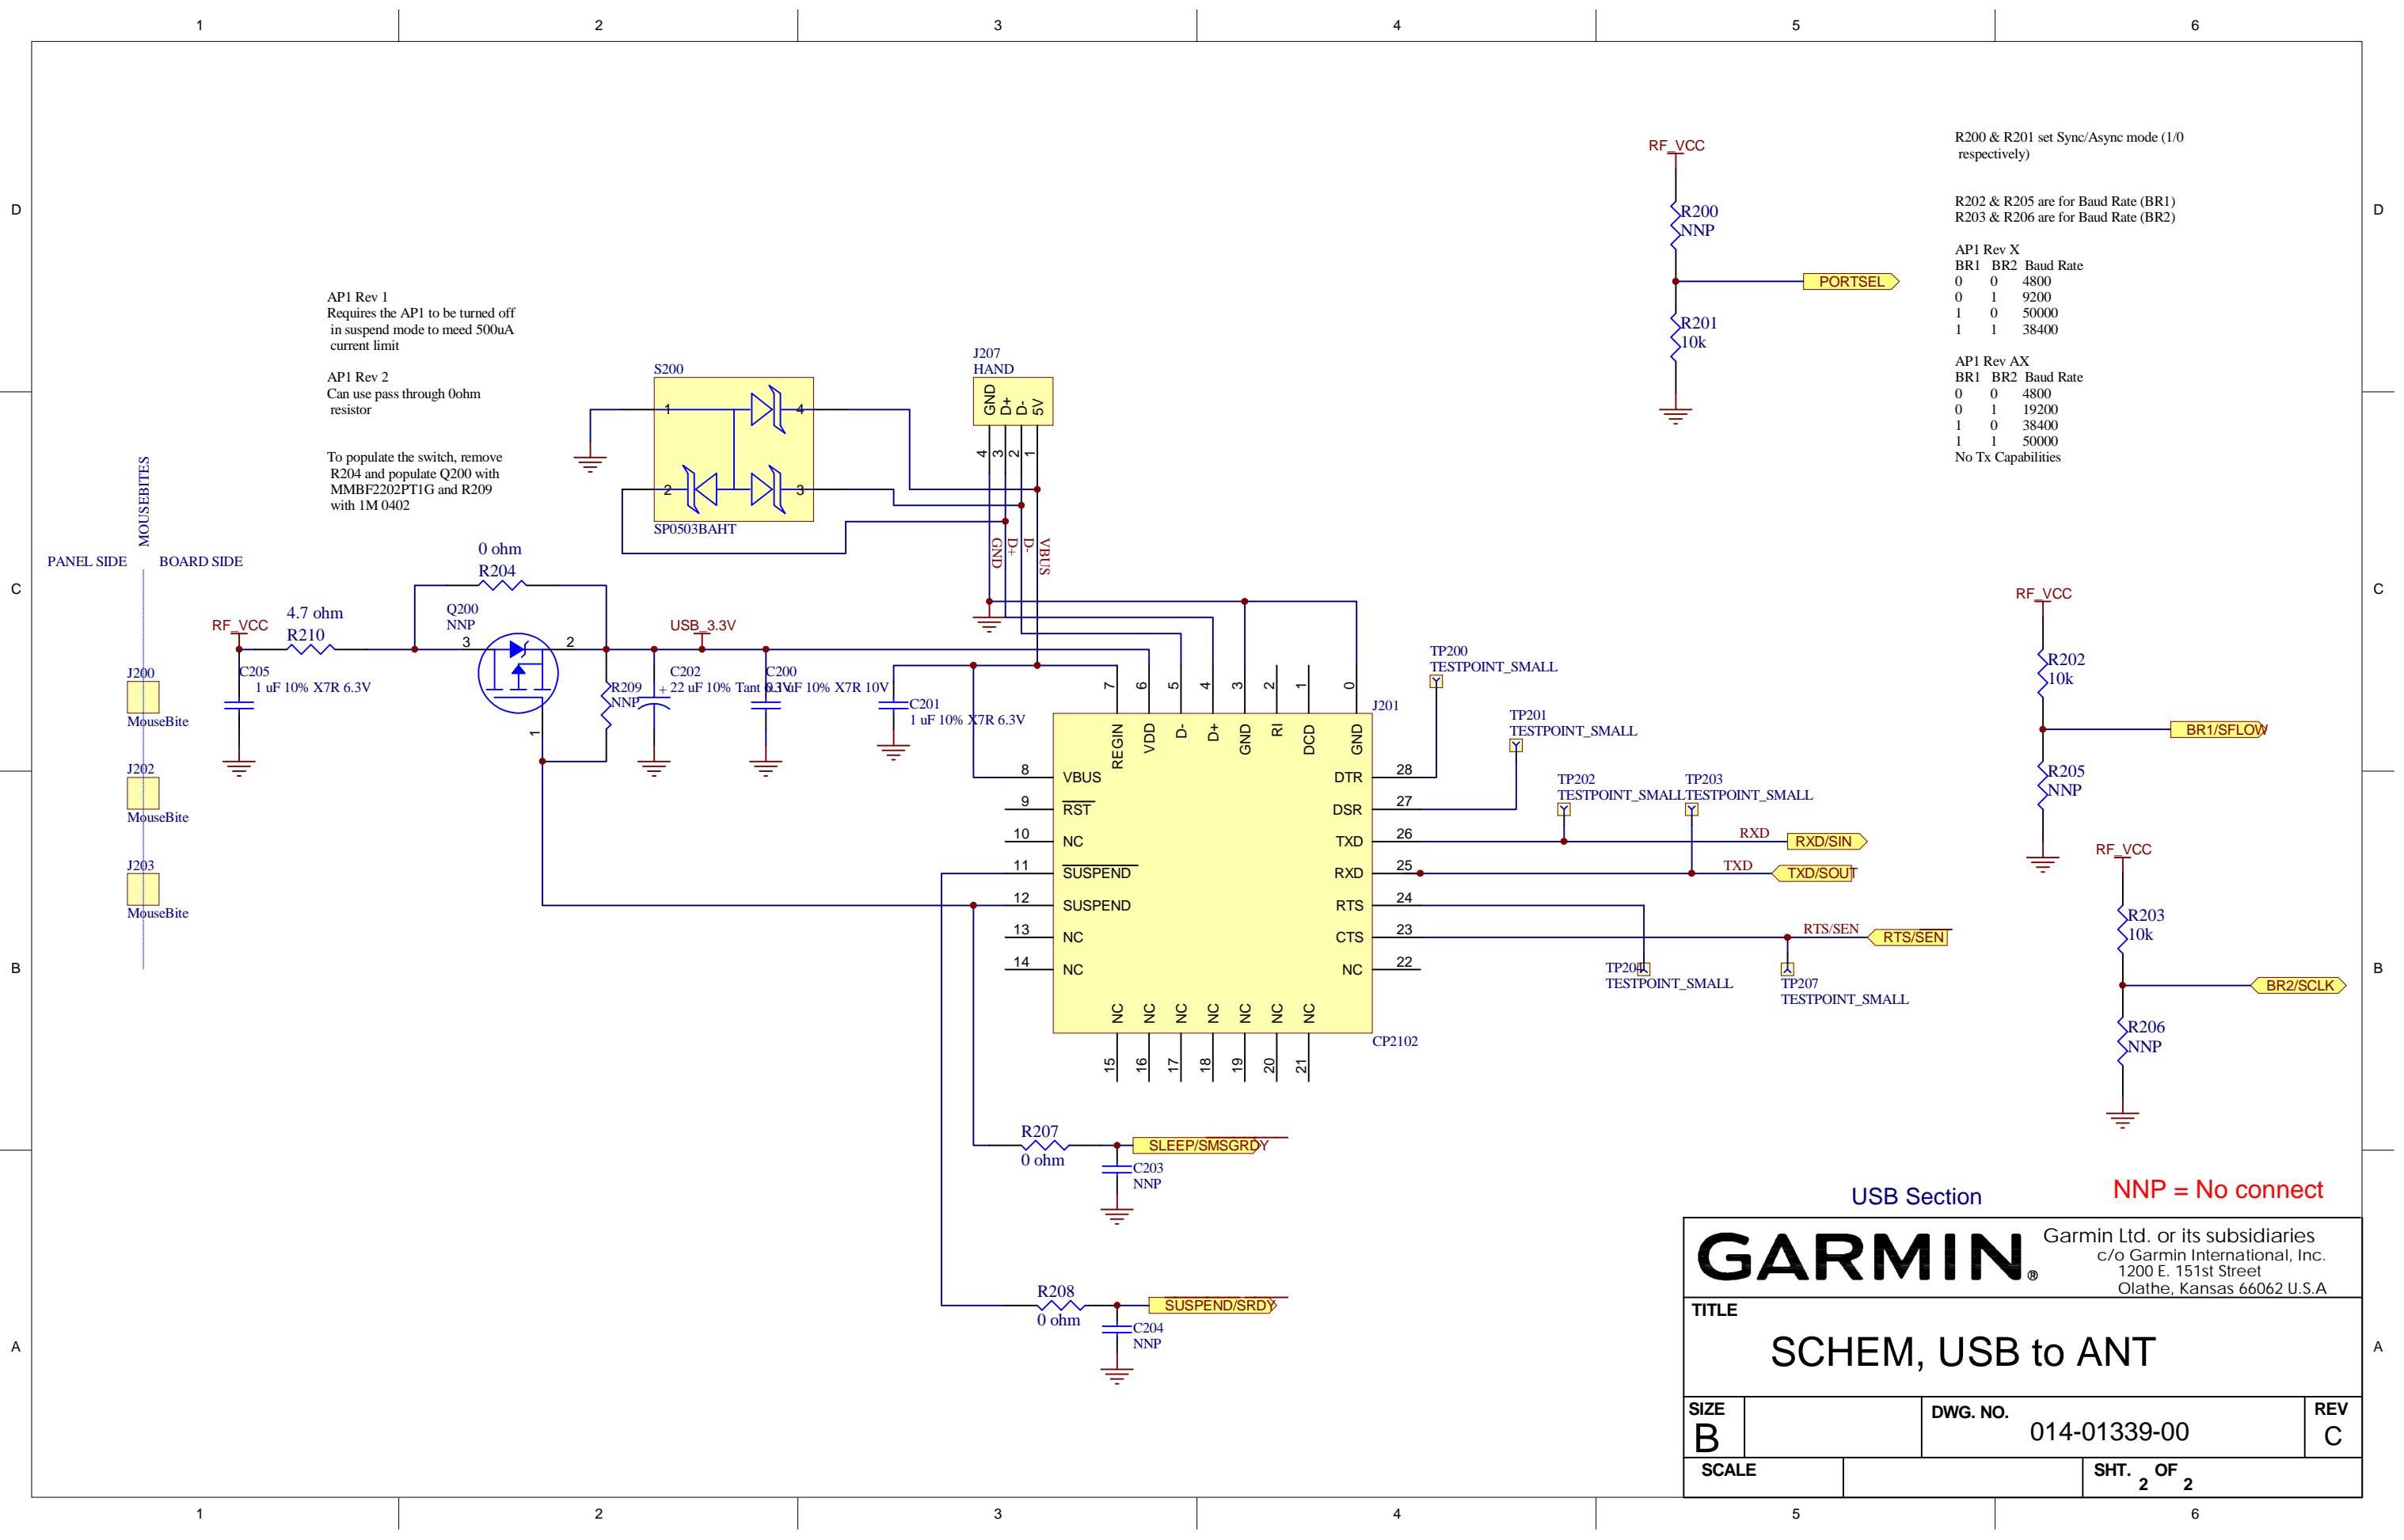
1 2 3 4 5 6

D

R200 & R201 set Sync/Async mode (1/0 respectively)

R202 & R205 are for Baud Rate (BR1)
R203 & R206 are for Baud Rate (BR2)

AP1 Rev X
BR1 BR2 Baud Rate
0 0 4800
0 1 9200
1 0 50000
1 1 38400

AP1 Rev AX
BR1 BR2 Baud Rate
0 0 4800
0 1 19200
1 0 38400
1 1 50000
No Tx Capabilities

RF_VCC
R200
NNP
PORTSEL
R201
10k

AP1 Rev 1
Requires the AP1 to be turned off in suspend mode to meed 500uA current limit

AP1 Rev 2
Can use pass through 0ohm resistor

To populate the switch, remove R204 and populate Q200 with MMBF2202PT1G and R209 with 1M 0402

S200
1 4 2 3
SP0503BAHT

J207
HAND
GND D+ D- 5V
4 3 2 1
GND D+ D- VBUS

MOUSEBITES
PANEL SIDE BOARD SIDE

C

0 ohm
R204
Q200
NNP
3 2 1
RF_VCC
4.7 ohm
R210
USB_3.3V
C205
1 uF 10% X7R 6.3V
R209
NNP
C202
22 uF 10% Tant 6.3V
C200
1 uF 10% X7R 10V
C201
1 uF 10% X7R 6.3V

J200
MouseBite
J202
MouseBite
J203
MouseBite

7 6 5 4 3 2 1 0
J201
REGIN VDD D- D+ GND RI DCD GND
8 VBUS DTR 28
9 $\overline{RST}$ DSR 27
10 NC TXD 26
11 $\overline{SUSPEND}$ RXD 25
12 SUSPEND RTS 24
13 NC CTS 23
14 NC NC 22
NC NC NC NC NC NC NC
15 16 17 18 19 20 21
CP2102

TP200
TESTPOINT_SMALL
TP201
TESTPOINT_SMALL
TP202
TESTPOINT_SMALL
TP203
TESTPOINT_SMALL
RXD
RXD/SIN
TXD
TXD/SOUT
RTS/SEN
RTS/SEN
TP206
TESTPOINT_SMALL
TP207
TESTPOINT_SMALL

RF_VCC
R202
10k
BR1/SFLOW
R205
NNP

RF_VCC
R203
10k
BR2/SCLK
R206
NNP

B

R207
0 ohm
SLEEP/SMSGRDY
C203
NNP

R208
0 ohm
SUSPEND/SRDY
C204
NNP

USB Section
NNP = No connect

A

GARMIN®
Garmin Ltd. or its subsidiaries
c/o Garmin International, Inc.
1200 E. 151st Street
Olathe, Kansas 66062 U.S.A

TITLE
SCHEM, USB to ANT
SIZE
B
DWG. NO.
014-01339-00
REV
C
SCALE
SHT. 2 OF 2

1 2 3 4 5 6